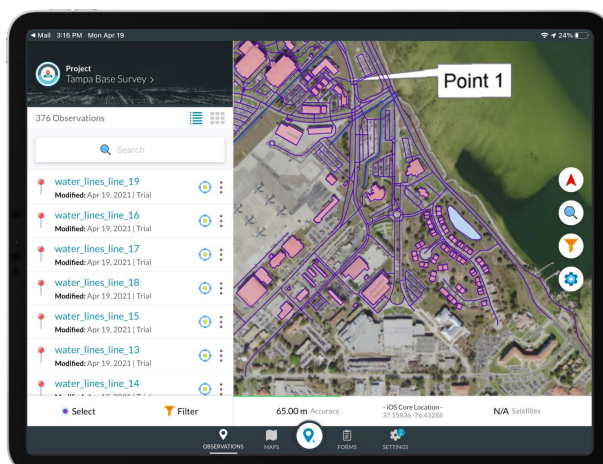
◂ Mail 3:16 PM Mon Apr 19

24%

Project
Tampa Base Survey >

376 Observations

Search

water_lines_line_19
Modified: Apr 19, 2021 | Trial

water_lines_line_16
Modified: Apr 19, 2021 | Trial

water_lines_line_17
Modified: Apr 19, 2021 | Trial

water_lines_line_18
Modified: Apr 19, 2021 | Trial

water_lines_line_15
Modified: Apr 19, 2021 | Trial

water_lines_line_13
Modified: Apr 19, 2021 | Trial

water_lines_line_14
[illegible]

Point 1

Select

Filter

65.00 m Accuracy

- iOS Core Location -
27.15836 -76.43286

N/A Satellites

OBSERVATIONS

MAPS

FORMS

SETTINGS